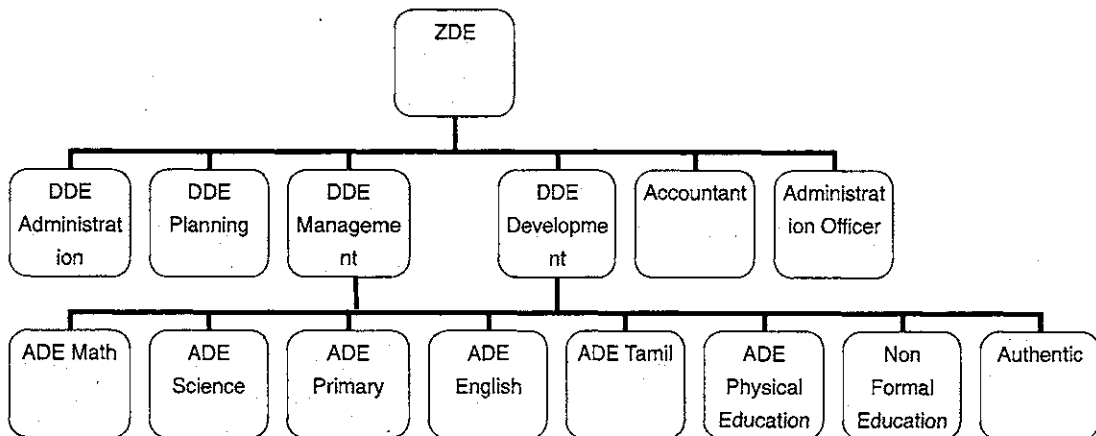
ZDE

DDE Administration

DDE Planning

DDE Management

DDE Development

Accountant

Administration Officer

ADE Math

ADE Science

ADE Primary

ADE English

ADE Tamil

ADE Physical Education

Non Formal Education

Authentic